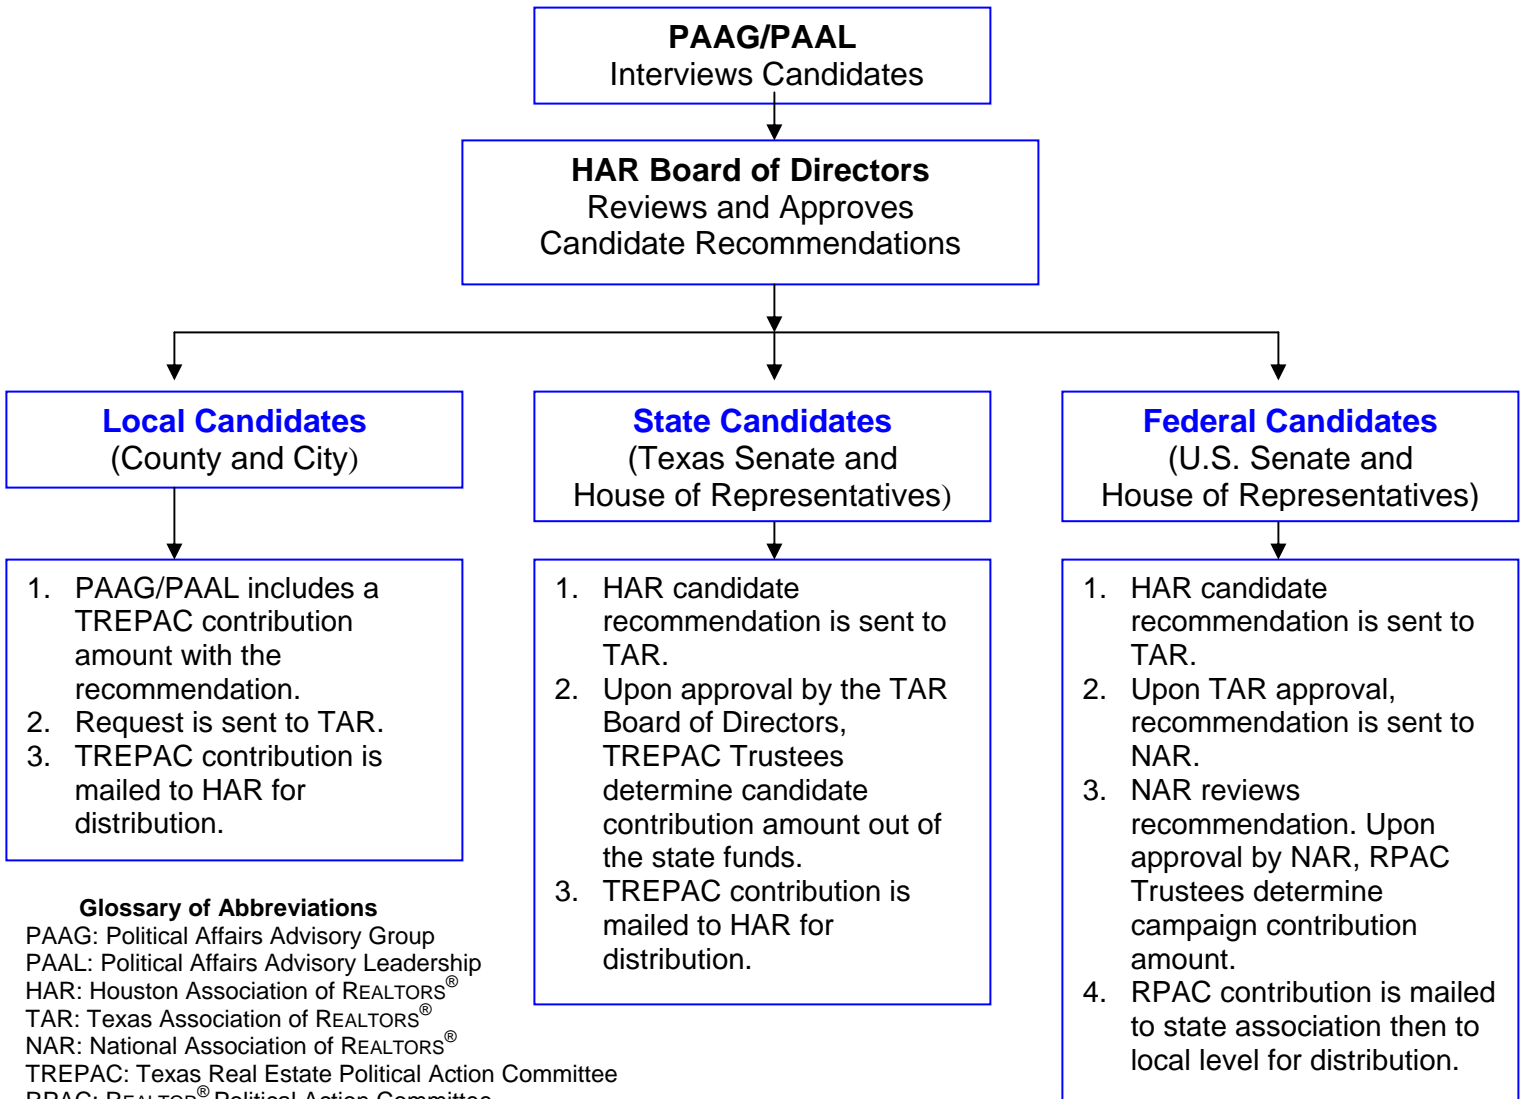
**PAAG/PAAL**
Interviews Candidates

**HAR Board of Directors**
Reviews and Approves Candidate Recommendations

**Local Candidates**
(County and City)

1. PAAG/PAAL includes a TREPAC contribution amount with the recommendation.
2. Request is sent to TAR.
3. TREPAC contribution is mailed to HAR for distribution.

**State Candidates**
(Texas Senate and House of Representatives)

1. HAR candidate recommendation is sent to TAR.
2. Upon approval by the TAR Board of Directors, TREPAC Trustees determine candidate contribution amount out of the state funds.
3. TREPAC contribution is mailed to HAR for distribution.

**Federal Candidates**
(U.S. Senate and House of Representatives)

1. HAR candidate recommendation is sent to TAR.
2. Upon TAR approval, recommendation is sent to NAR.
3. NAR reviews recommendation. Upon approval by NAR, RPAC Trustees determine campaign contribution amount.
4. RPAC contribution is mailed to state association then to local level for distribution.

**Glossary of Abbreviations**
PAAG: Political Affairs Advisory Group
PAAL: Political Affairs Advisory Leadership
HAR: Houston Association of REALTORS®
TAR: Texas Association of REALTORS®
NAR: National Association of REALTORS®
TREPAC: Texas Real Estate Political Action Committee
RPAC: REALTOR® Political Action Committee